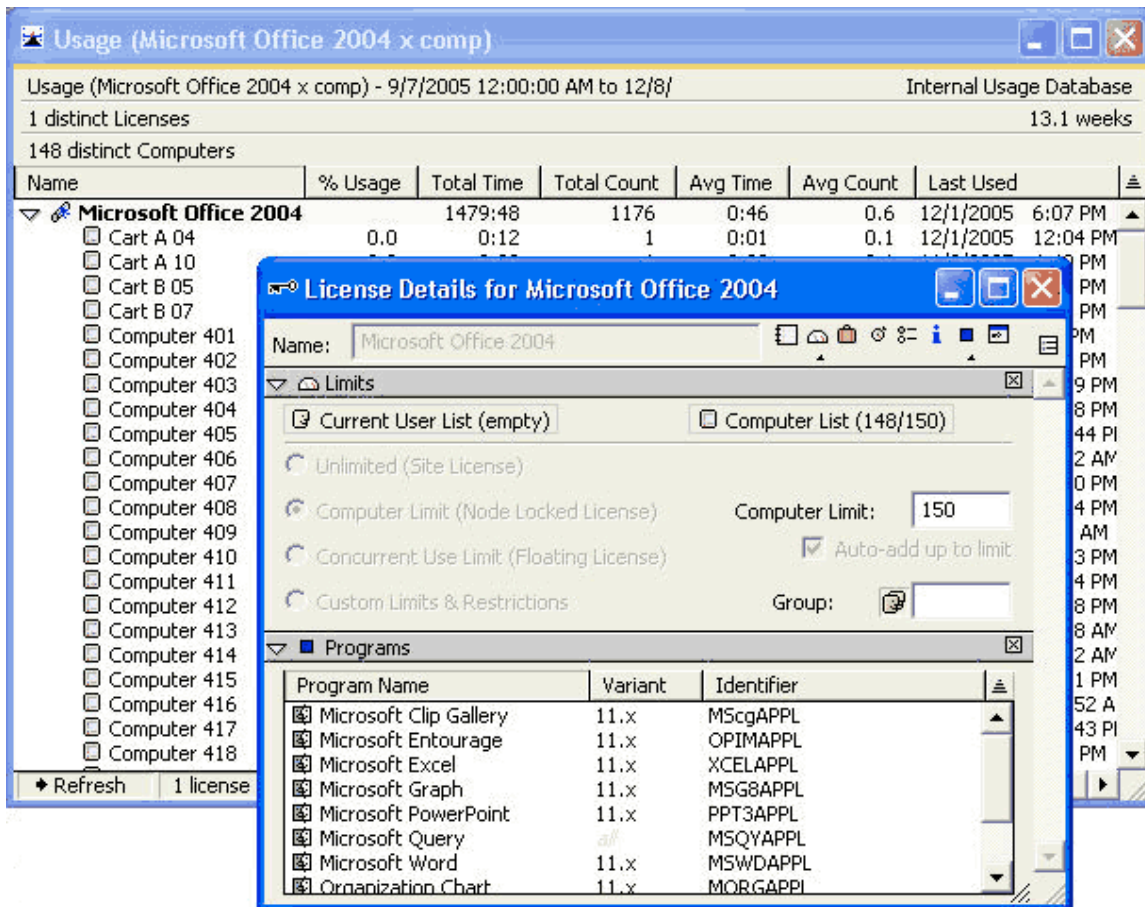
Usage (Microsoft Office 2004 x comp)

Usage (Microsoft Office 2004 x comp) - 9/7/2005 12:00:00 AM to 12/8/

Internal Usage Database

1 distinct Licenses

13.1 weeks

148 distinct Computers

| Name | % Usage | Total Time | Total Count | Avg Time | Avg Count | Last Used |
|---|---|---|---|---|---|---|
| Microsoft Office 2004 | | 1479:48 | 1176 | 0:46 | 0.6 | 12/1/2005 6:07 PM |
| Cart A 04 | 0.0 | 0:12 | 1 | 0:01 | 0.1 | 12/1/2005 12:04 PM |
| Cart A 10 | | | | | | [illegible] PM |
| Cart B 05 | | | | | | PM |
| Cart B 07 | | | | | | PM |
| Computer 401 | | | | | | PM |
| Computer 402 | | | | | | PM |
| Computer 403 | | | | | | 9 PM |
| Computer 404 | | | | | | 8 PM |
| Computer 405 | | | | | | 44 PI |
| Computer 406 | | | | | | 2 AM |
| Computer 407 | | | | | | 0 PM |
| Computer 408 | | | | | | 4 PM |
| Computer 409 | | | | | | AM |
| Computer 410 | | | | | | 3 PM |
| Computer 411 | | | | | | 4 PM |
| Computer 412 | | | | | | 8 PM |
| Computer 413 | | | | | | 8 AM |
| Computer 414 | | | | | | 2 AM |
| Computer 415 | | | | | | 1 PM |
| Computer 416 | | | | | | 52 A |
| Computer 417 | | | | | | 43 PI |
| Computer 418 | | | | | | PM |

Refresh 1 license

License Details for Microsoft Office 2004

Name: Microsoft Office 2004

Limits

Current User List (empty)

Computer List (148/150)

Unlimited (Site License)

Computer Limit (Node Locked License)

Computer Limit: 150

Concurrent Use Limit (Floating License)

Auto-add up to limit

Custom Limits & Restrictions

Group:

Programs

| Program Name | Variant | Identifier |
|---|---|---|
| Microsoft Clip Gallery | 11.x | MScgAPPL |
| Microsoft Entourage | 11.x | OPIMAPPL |
| Microsoft Excel | 11.x | XCELAPPL |
| Microsoft Graph | 11.x | MSG8APPL |
| Microsoft PowerPoint | 11.x | PPT3APPL |
| Microsoft Query | all | MSQYAPPL |
| Microsoft Word | 11.x | MSWDAPPL |
| Organization Chart | 11.x | MORGAPPL |